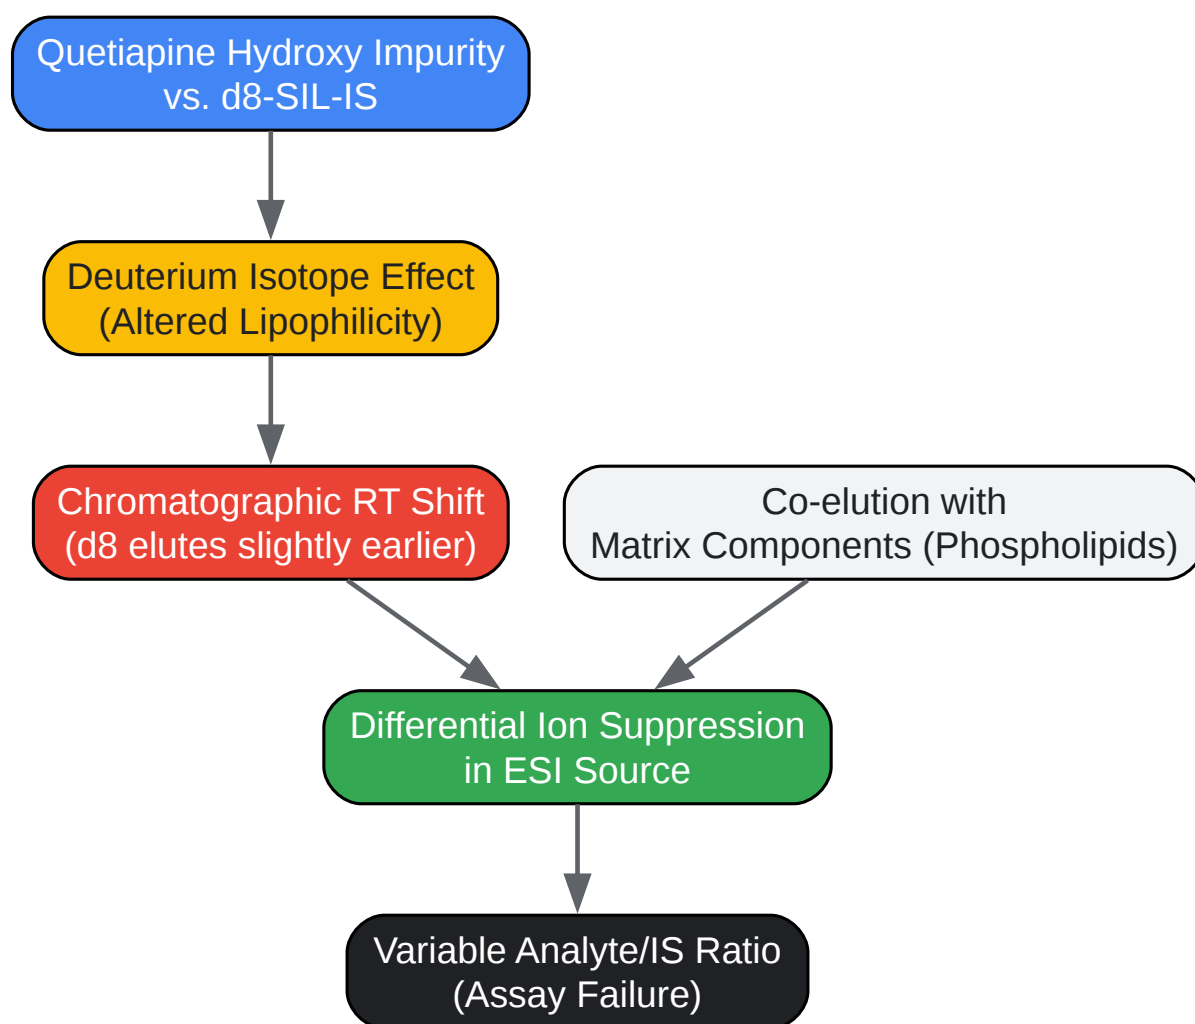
Quetiapine Hydroxy Impurity vs. d8-SIL-IS

Deuterium Isotope Effect (Altered Lipophilicity)

Chromatographic RT Shift (d8 elutes slightly earlier)

Co-elution with Matrix Components (Phospholipids)

Differential Ion Suppression in ESI Source

Variable Analyte/IS Ratio (Assay Failure)